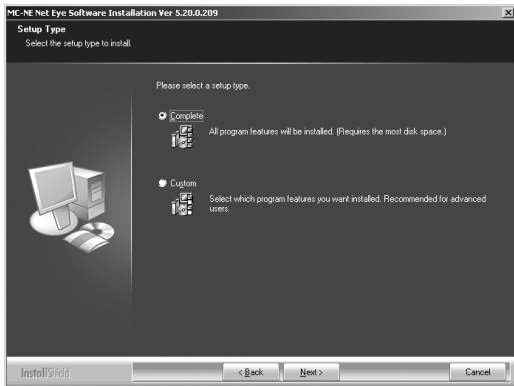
MC-NE Net Eye Software Installation Ver 5.20.0.209

Setup Type
Select the setup type to install.

Please select a setup type.

Complete
All program features will be installed. (Requires the most disk space.)

Custom
Select which program features you want installed. Recommended for advanced users.

InstallShield

< Back
Next >
Cancel